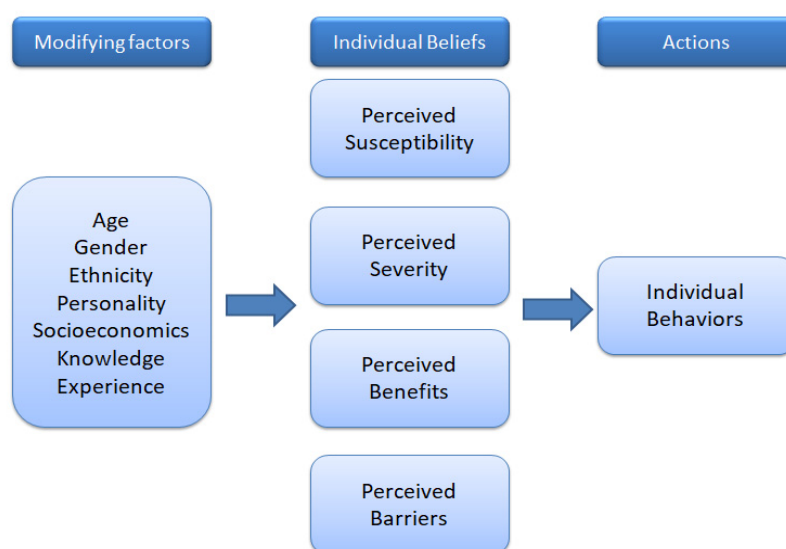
Modifying factors

Individual Beliefs

Actions

Age
Gender
Ethnicity
Personality
Socioeconomics
Knowledge
Experience

Perceived Susceptibility

Perceived Severity

Perceived Benefits

Perceived Barriers

Individual Behaviors